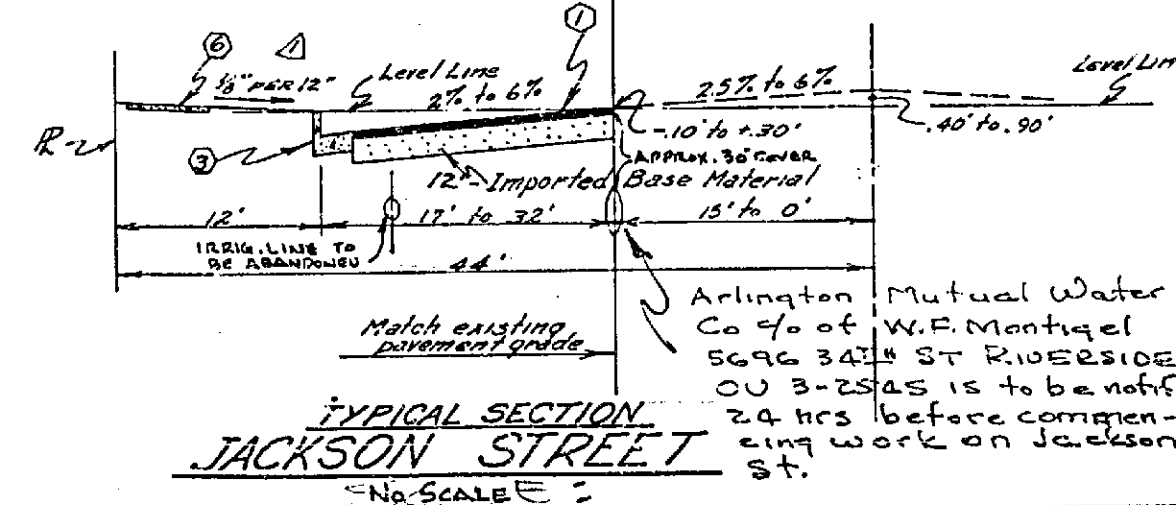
⑥ ⚠1 ①

1/8" PER 12"

Level Line

2% to 6%

2.5% to 6%

Level Lin

R-2

-.10' to +.30'

.40' to .90'

③

APPROX. 30" COVER

12" Imported Base Material

12'

17' to 32'

15' to 0'

IRRIG. LINE TO BE ABANDONED

44'

Match existing pavement grade

Arlington Mutual Water Co c/o of W.F. Montigel 5696 34TH ST RIVERSIDE OV 3-2545 is to be notif 24 hrs before commencing work on Jackson St.

TYPICAL SECTION
JACKSON STREET
NO SCALE